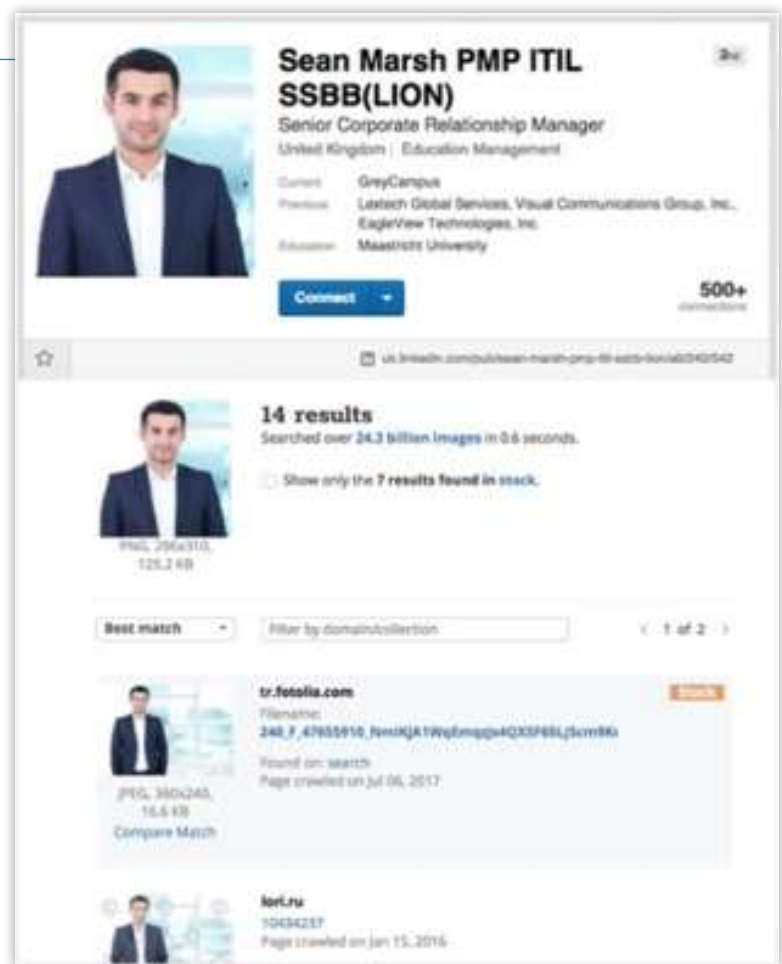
Sean Marsh PMP ITIL SSBB(LION)

2nd

Senior Corporate Relationship Manager

United Kingdom | Education Management

Current GreyCampus

Previous Leatech Global Services, Visual Communications Group, Inc., EagleView Technologies, Inc.

Education Maastricht University

Connect

500+ connections

uk.linkedin.com/pub/sean-marsh-pmp-itil-ssbb-lion/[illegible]

14 results

Searched over 24.3 billion images in 0.6 seconds.

Show only the 7 results found in stock.

PNG, 256x310, 125.2 KB

Best match

Filter by domain/collection

1 of 2

tr.fotolia.com

Stock

Filename:

240_F_47655910_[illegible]

Found on: search

Page crawled on Jul 06, 2017

JPEG, 360x240, 16.6 KB

Compare Match

lori.ru

10434237

Page crawled on Jan 15, 2016